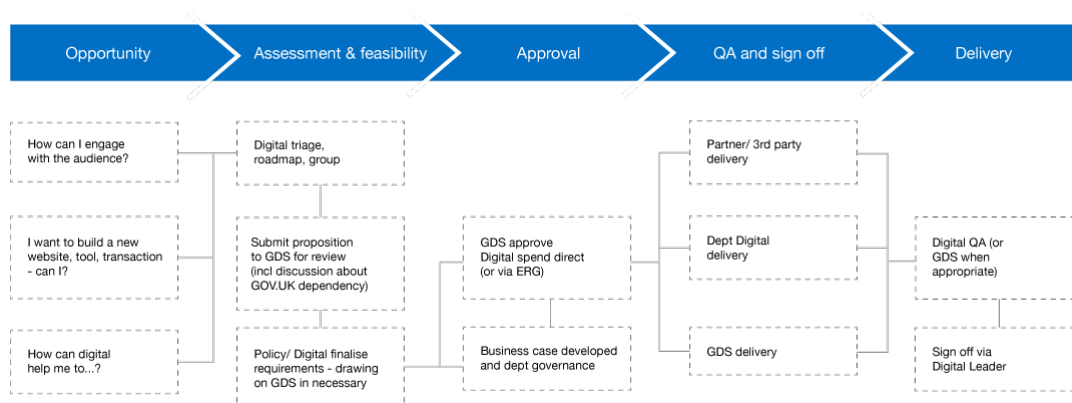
Opportunity

Assessment & feasibility

Approval

QA and sign off

Delivery

How can I engage with the audience?

I want to build a new website, tool, transaction - can I?

How can digital help me to...?

Digital triage, roadmap, group

Submit proposition to GDS for review (incl discussion about GOV.UK dependency)

Policy/ Digital finalise requirements - drawing on GDS in necessary

GDS approve Digital spend direct (or via ERG)

Business case developed and dept governance

Partner/ 3rd party delivery

Dept Digital delivery

GDS delivery

Digital QA (or GDS when appropriate)

Sign off via Digital Leader